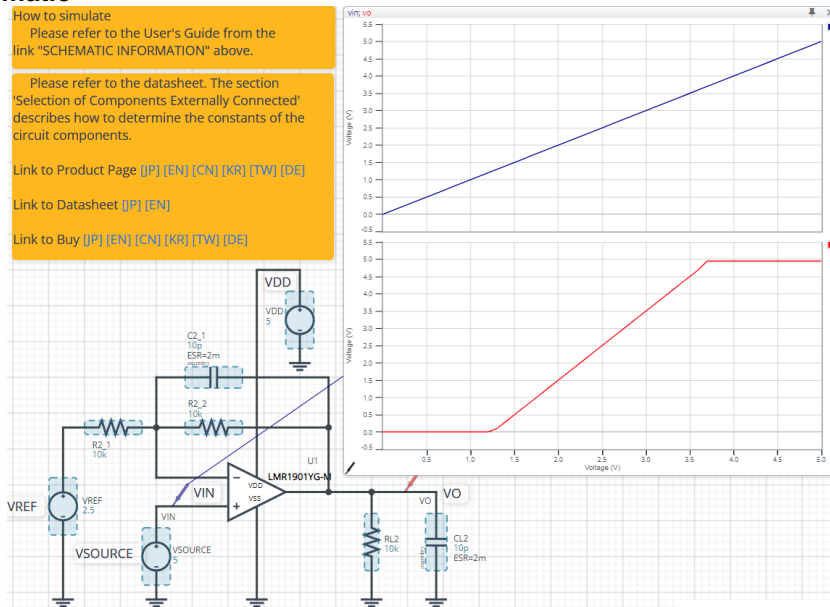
How to simulate
Please refer to the User's Guide from the link "SCHEMATIC INFORMATION" above.

Please refer to the datasheet. The section 'Selection of Components Externally Connected' describes how to determine the constants of the circuit components.

Link to Product Page [JP] [EN] [CN] [KR] [TW] [DE]

Link to Datasheet [JP] [EN]

Link to Buy [JP] [EN] [CN] [KR] [TW] [DE]

vin; vo

5.5
5.0
4.5
4.0
3.5
3.0
2.5
2.0
1.5
1.0
0.5
0.0
-0.5

Voltage (V)

5.5
5.0
4.5
4.0
3.5
3.0
2.5
2.0
1.5
1.0
0.5
0.0
-0.5

Voltage (V)

0.5
1.0
1.5
2.0
2.5
3.0
3.5
4.0
4.5
5.0
Voltage (V)

VDD
VDD
5
C2_1
10p
ESR=2m
R2_2
10k
R2_1
10k
U1
LMR1901YG-M
VDD
VSS
VIN
VIN
VREF
VREF
2.5
VSOURCE
VSOURCE
5
RL2
10k
VO
VO
CL2
10p
ESR=2m